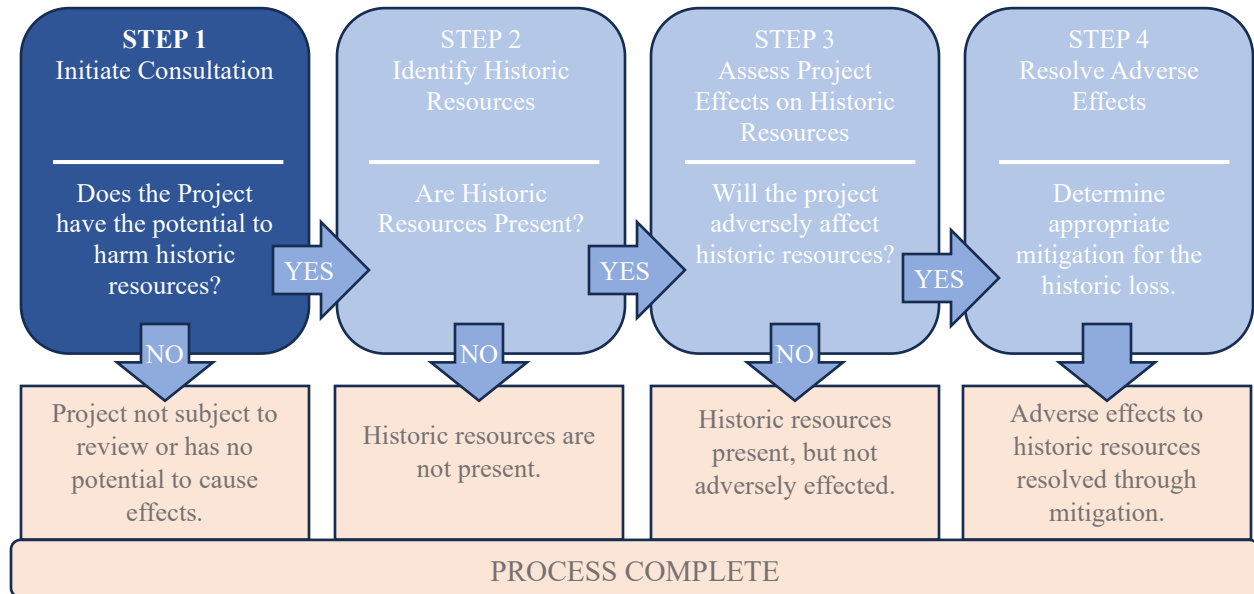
STEP 1
Initiate Consultation

Does the Project have the potential to harm historic resources?

YES

NO

Project not subject to review or has no potential to cause effects.

STEP 2
Identify Historic Resources

Are Historic Resources Present?

YES

NO

Historic resources are not present.

STEP 3
Assess Project Effects on Historic Resources

Will the project adversely affect historic resources?

YES

NO

Historic resources present, but not adversely effected.

STEP 4
Resolve Adverse Effects

Determine appropriate mitigation for the historic loss.

Adverse effects to historic resources resolved through mitigation.

PROCESS COMPLETE